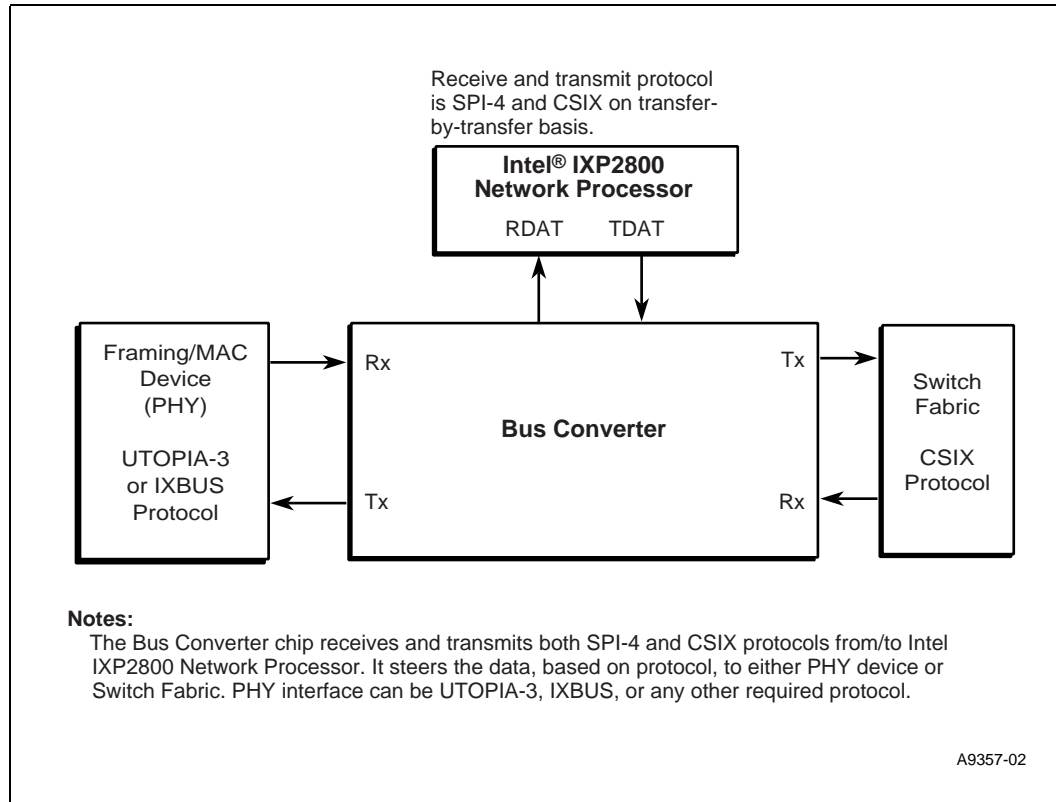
Receive and transmit protocol is SPI-4 and CSIX on transfer-by-transfer basis.

Intel® IXP2800 Network Processor

RDAT TDAT

Framing/MAC Device (PHY)

UTOPIA-3 or IXBUS Protocol

Rx

Tx

Bus Converter

Tx

Rx

Switch Fabric

CSIX Protocol

Notes:
The Bus Converter chip receives and transmits both SPI-4 and CSIX protocols from/to Intel IXP2800 Network Processor. It steers the data, based on protocol, to either PHY device or Switch Fabric. PHY interface can be UTOPIA-3, IXBUS, or any other required protocol.

A9357-02